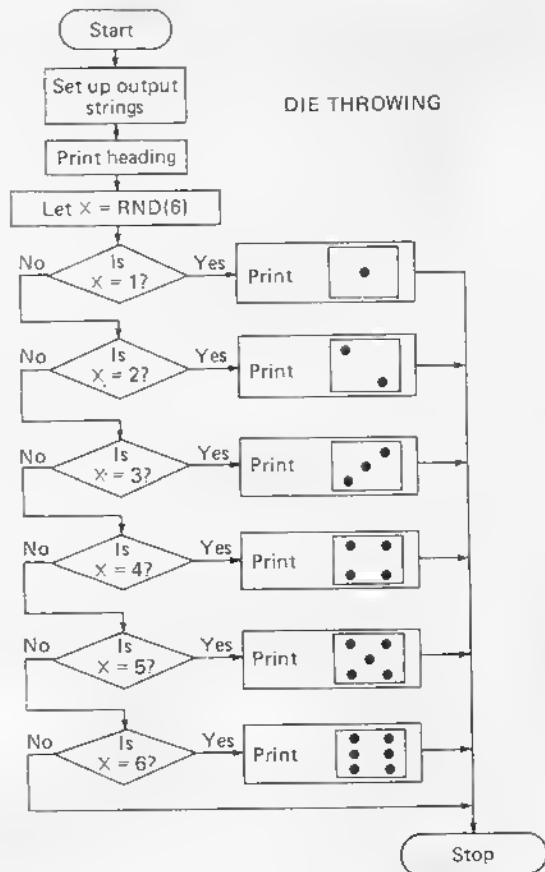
Start

Set up output strings

DIE THROWING

Print heading

Let X = RND(6)

No
Is X = 1?
Yes
Print

No
Is X = 2?
Yes
Print

No
Is X = 3?
Yes
Print

No
Is X = 4?
Yes
Print

No
Is X = 5?
Yes
Print

No
Is X = 6?
Yes
Print

Stop